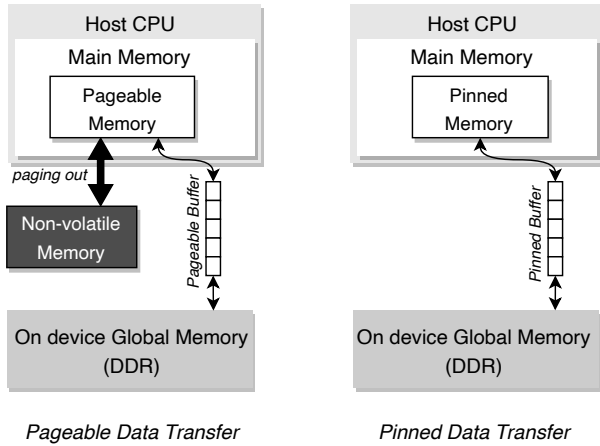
Host CPU

Main Memory

Pageable Memory

paging out

Non-volatile Memory

Pageable Buffer

On device Global Memory (DDR)

Pageable Data Transfer

Host CPU

Main Memory

Pinned Memory

Pinned Buffer

On device Global Memory (DDR)

Pinned Data Transfer